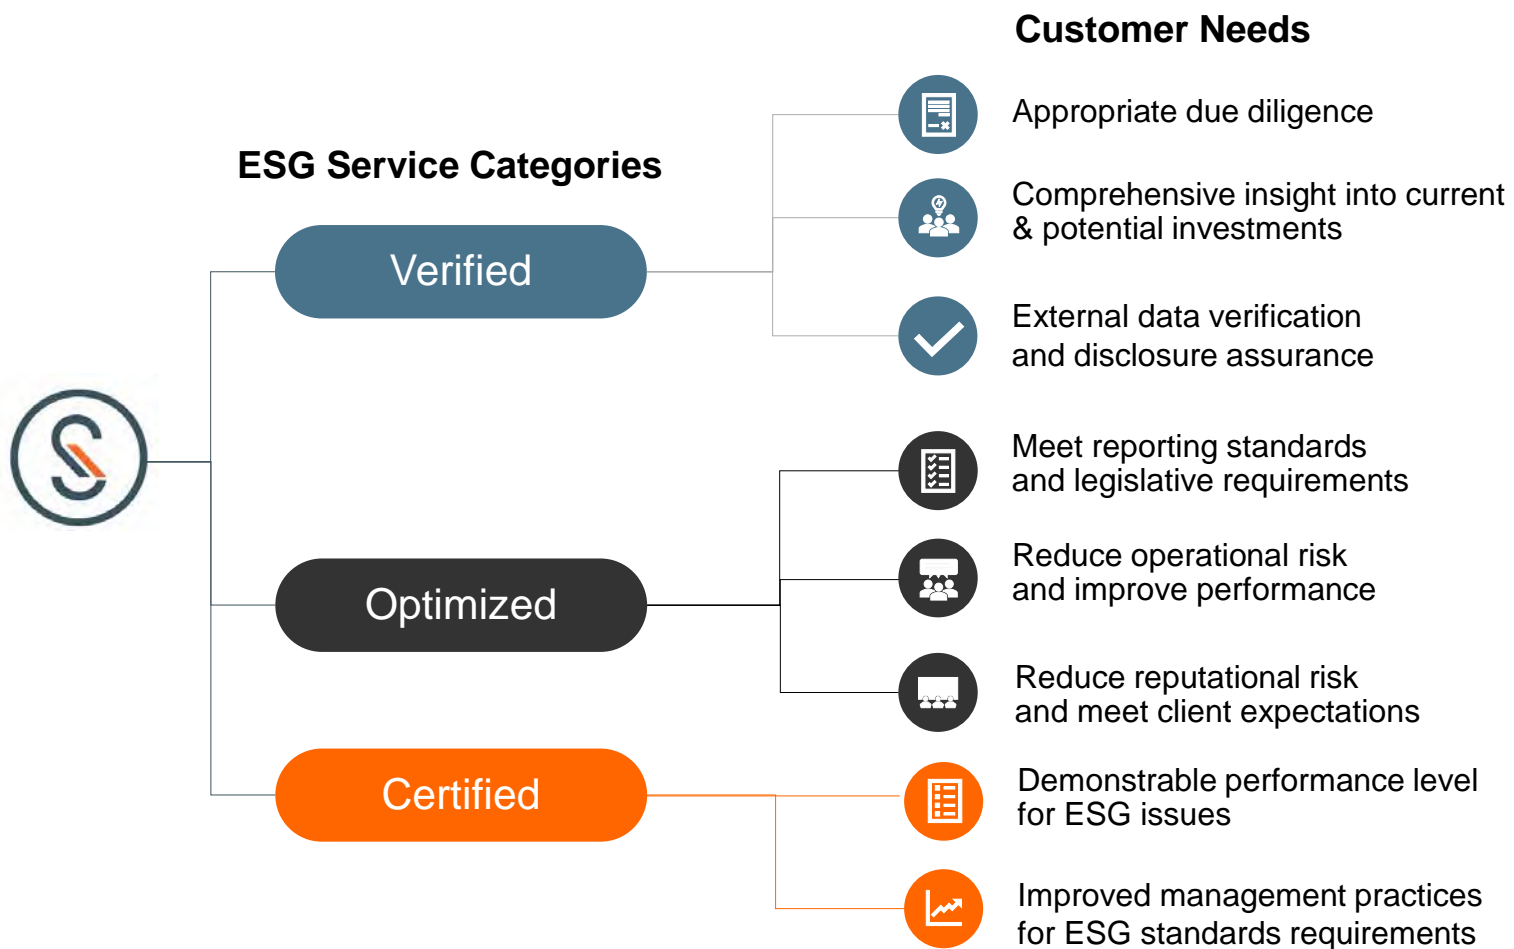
Customer Needs

ESG Service Categories

Verified

Appropriate due diligence

Comprehensive insight into current & potential investments

External data verification and disclosure assurance

Optimized

Meet reporting standards and legislative requirements

Reduce operational risk and improve performance

Reduce reputational risk and meet client expectations

Certified

Demonstrable performance level for ESG issues

Improved management practices for ESG standards requirements